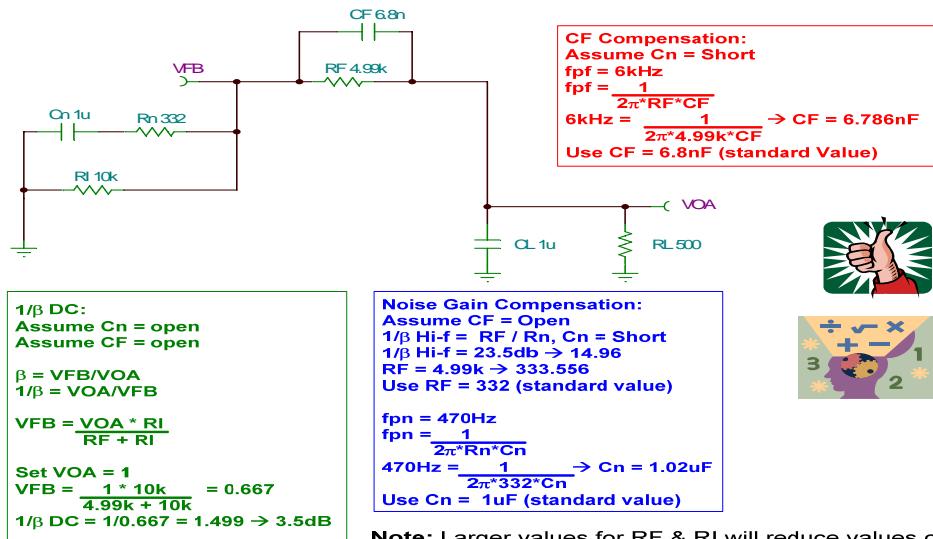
CF 6.8n

VFB

RF 4.99k

Cn 1u

Rn 332

RI 10k

VOA

CL 1u

RL 500

CF Compensation:
Assume Cn = Short
fpf = 6kHz
fpf = $\frac{1}{2\pi*RF*CF}$
6kHz = $\frac{1}{2\pi*4.99k*CF}$ → CF = 6.786nF
Use CF = 6.8nF (standard Value)

1/β DC:
Assume Cn = open
Assume CF = open

β = VFB/VOA
1/β = VOA/VFB

VFB = $\frac{VOA * RI}{RF + RI}$

Set VOA = 1
VFB = $\frac{1 * 10k}{4.99k + 10k}$ = 0.667
1/β DC = 1/0.667 = 1.499 → 3.5dB

Noise Gain Compensation:
Assume CF = Open
1/β Hi-f = RF / Rn, Cn = Short
1/β Hi-f = 23.5db → 14.96
RF = 4.99k → 333.556
Use RF = 332 (standard value)

fpn = 470Hz
fpn = $\frac{1}{2\pi*Rn*Cn}$
470Hz = $\frac{1}{2\pi*332*Cn}$ → Cn = 1.02uF
Use Cn = 1uF (standard value)

3 1 2

Note: Larger values for RF & RI will reduce values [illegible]